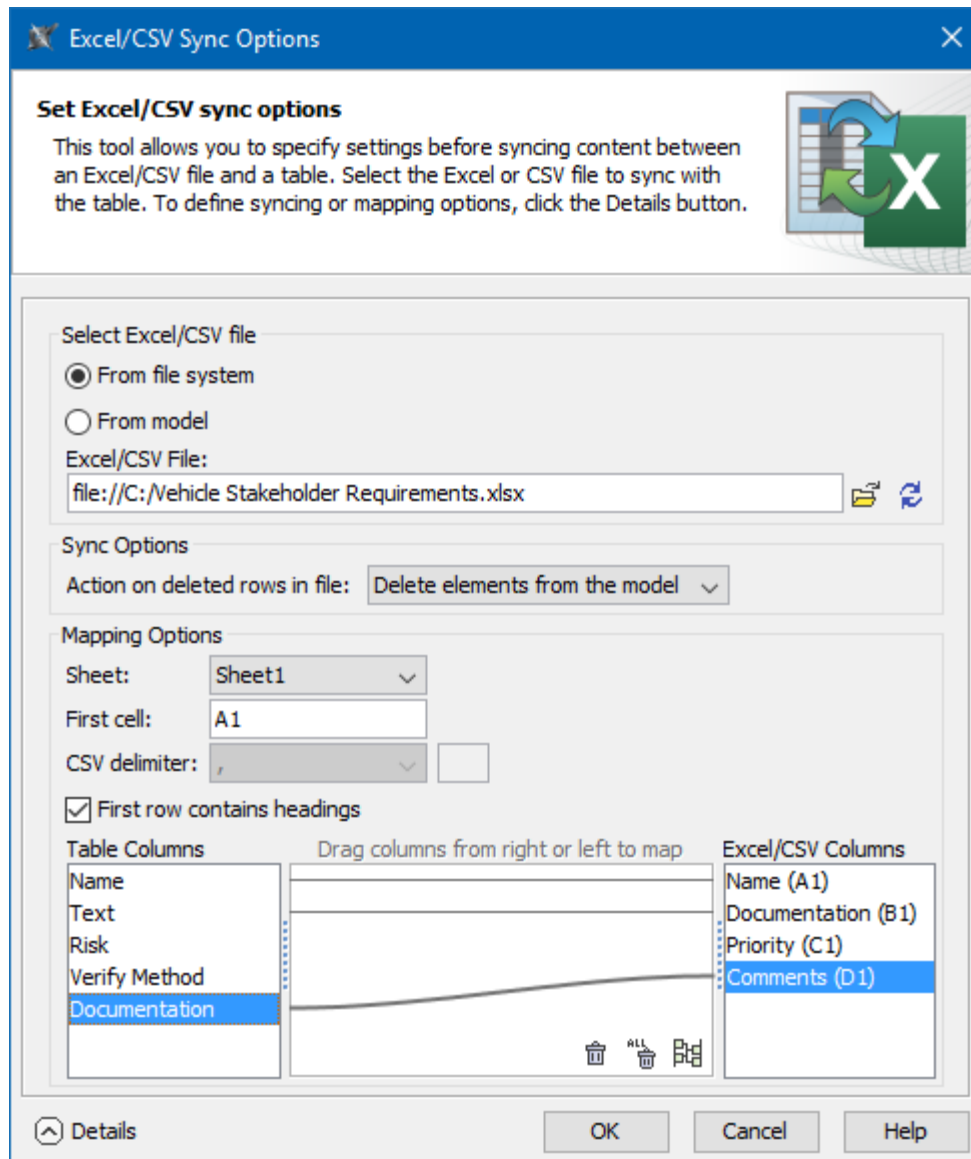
Excel/CSV Sync Options

Set Excel/CSV sync options

This tool allows you to specify settings before syncing content between an Excel/CSV file and a table. Select the Excel or CSV file to sync with the table. To define syncing or mapping options, click the Details button.

Select Excel/CSV file

From file system

From model

Excel/CSV File:

file://C:/Vehicle Stakeholder Requirements.xlsx

Sync Options

Action on deleted rows in file: Delete elements from the model

Mapping Options

Sheet: Sheet1

First cell: A1

CSV delimiter: ,

First row contains headings

Table Columns

Drag columns from right or left to map

Excel/CSV Columns

Name
Text
Risk
Verify Method
Documentation

Name (A1)
Documentation (B1)
Priority (C1)
Comments (D1)

ALL

Details

OK

Cancel

Help